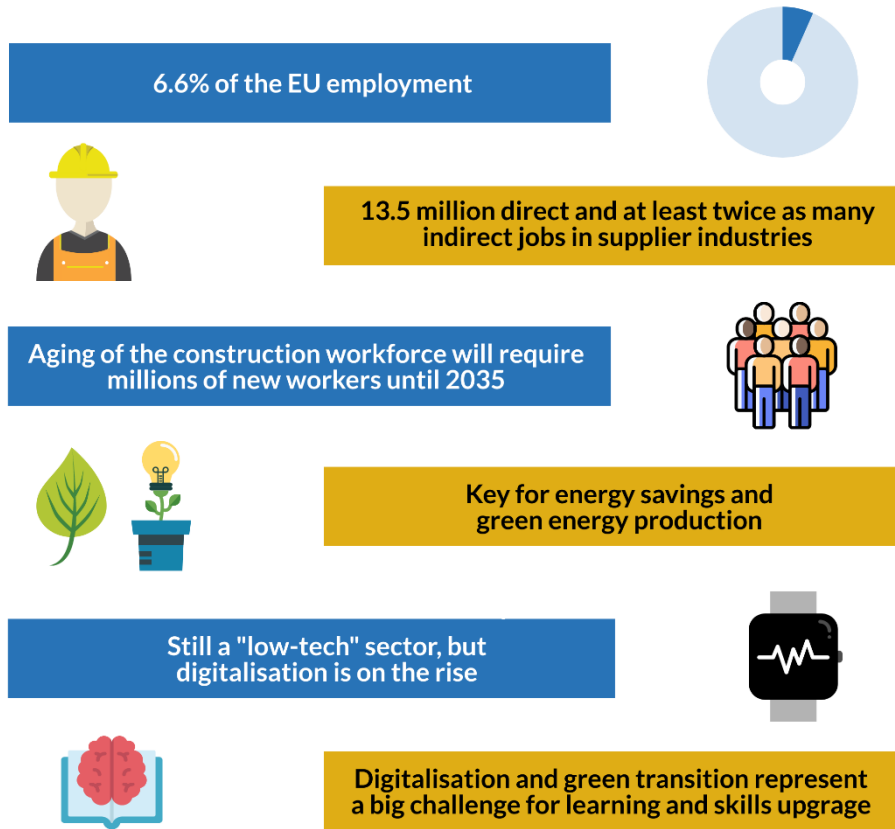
6.6% of the EU employment

13.5 million direct and at least twice as many indirect jobs in supplier industries

Aging of the construction workforce will require millions of new workers until 2035

Key for energy savings and green energy production

Still a "low-tech" sector, but digitalisation is on the rise

Digitalisation and green transition represent a big challenge for learning and skills upgrage